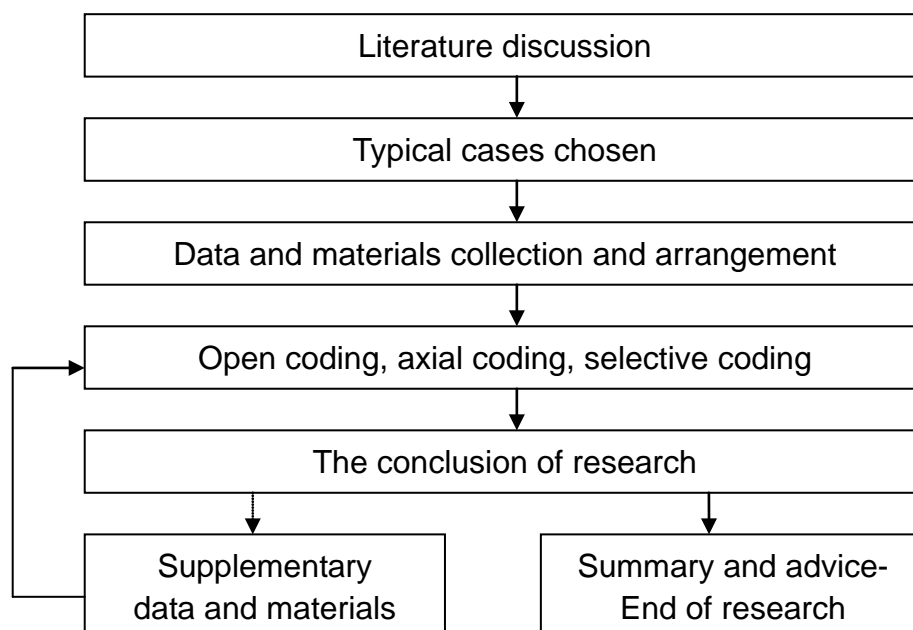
Literature discussion

Typical cases chosen

Data and materials collection and arrangement

Open coding, axial coding, selective coding

The conclusion of research

Supplementary data and materials

Summary and advice-End of research